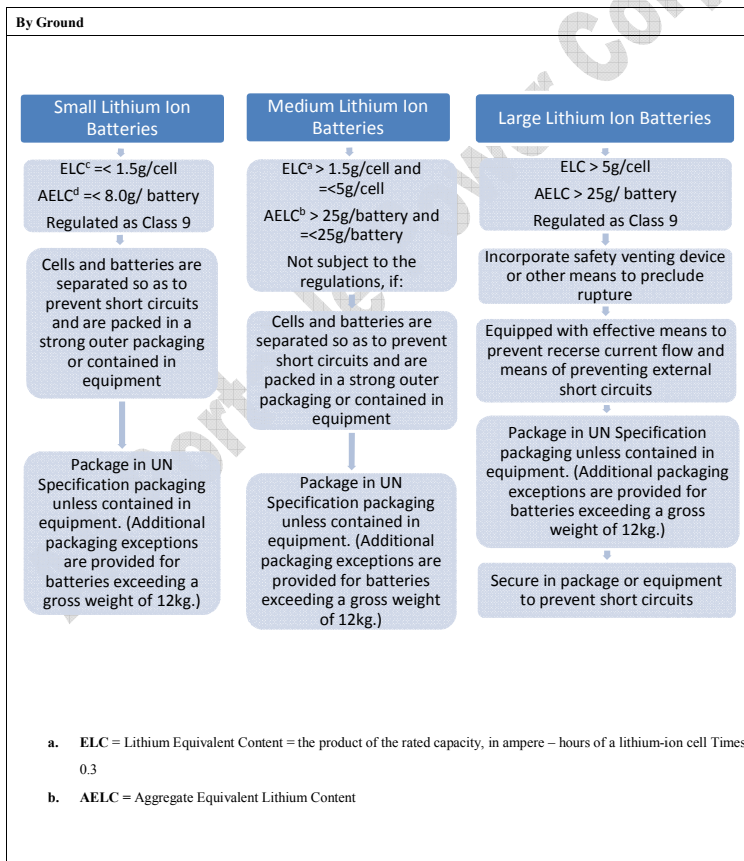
By Ground

Small Lithium Ion Batteries

ELC$^c$ =< 1.5g/cell

AELC$^d$ =< 8.0g/ battery

Regulated as Class 9

Cells and batteries are separated so as to prevent short circuits and are packed in a strong outer packaging or contained in equipment

Package in UN Specification packaging unless contained in equipment. (Additional packaging exceptions are provided for batteries exceeding a gross weight of 12kg.)

Medium Lithium Ion Batteries

ELC$^a$ > 1.5g/cell and =<5g/cell

AELC$^b$ > 25g/battery and =<25g/battery

Not subject to the regulations, if:

Cells and batteries are separated so as to prevent short circuits and are packed in a strong outer packaging or contained in equipment

Package in UN Specification packaging unless contained in equipment. (Additional packaging exceptions are provided for batteries exceeding a gross weight of 12kg.)

Large Lithium Ion Batteries

ELC > 5g/cell

AELC > 25g/ battery

Regulated as Class 9

Incorporate safety venting device or other means to preclude rupture

Equipped with effective means to prevent recerse current flow and means of preventing external short circuits

Package in UN Specification packaging unless contained in equipment. (Additional packaging exceptions are provided for batteries exceeding a gross weight of 12kg.)

Secure in package or equipment to prevent short circuits

a. ELC = Lithium Equivalent Content = the product of the rated capacity, in ampere – hours of a lithium-ion cell Times 0.3

b. AELC = Aggregate Equivalent Lithium Content